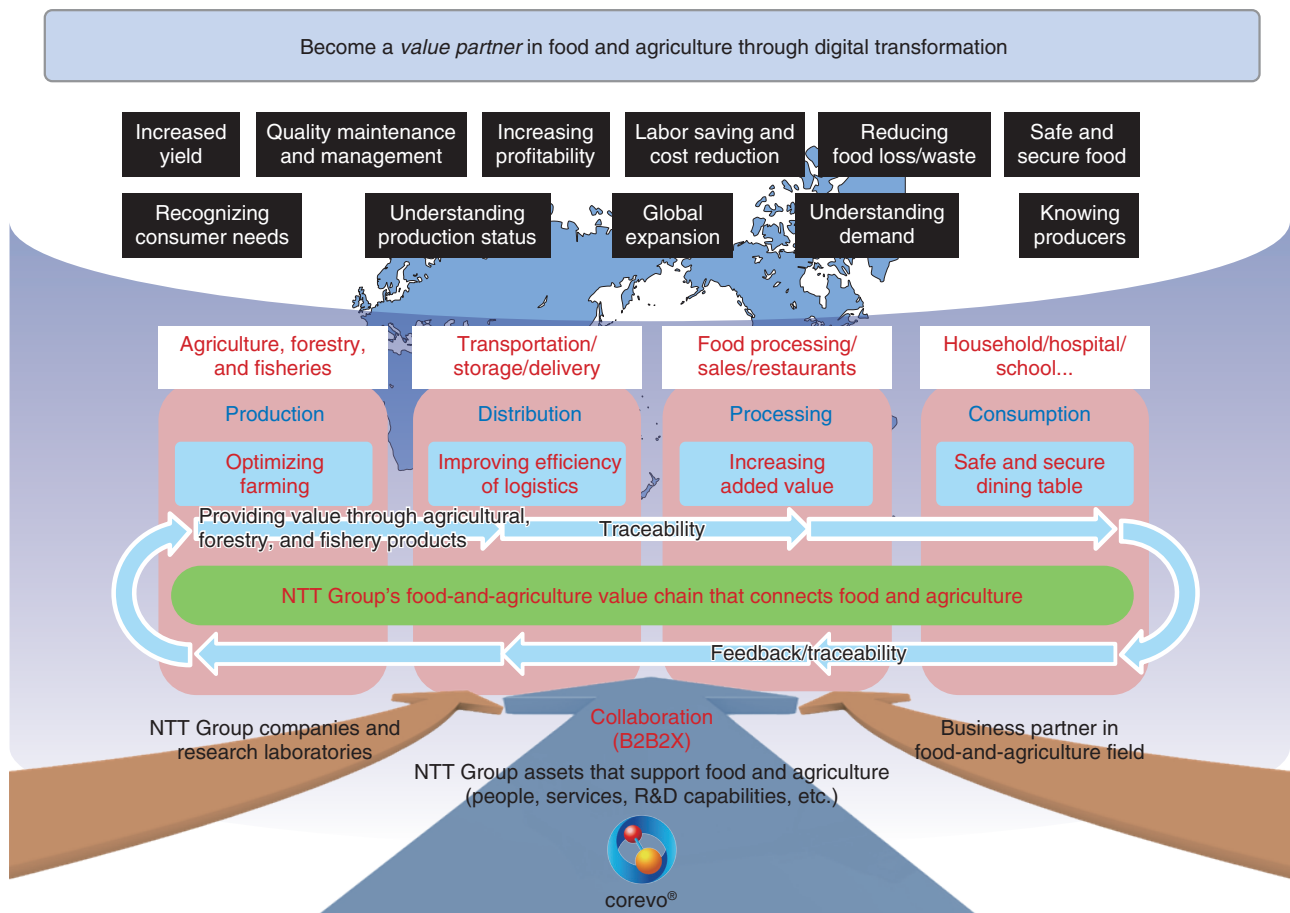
Become a *value partner* in food and agriculture through digital transformation

Increased yield

Quality maintenance and management

Increasing profitability

Labor saving and cost reduction

Reducing food loss/waste

Safe and secure food

Recognizing consumer needs

Understanding production status

Global expansion

Understanding demand

Knowing producers

Agriculture, forestry, and fisheries

Transportation/ storage/delivery

Food processing/ sales/restaurants

Household/hospital/ school...

Production

Distribution

Processing

Consumption

Optimizing farming

Improving efficiency of logistics

Increasing added value

Safe and secure dining table

Providing value through agricultural, forestry, and fishery products

Traceability

NTT Group's food-and-agriculture value chain that connects food and agriculture

Feedback/traceability

NTT Group companies and research laboratories

Collaboration (B2B2X)

Business partner in food-and-agriculture field

NTT Group assets that support food and agriculture (people, services, R&D capabilities, etc.)

corevo®